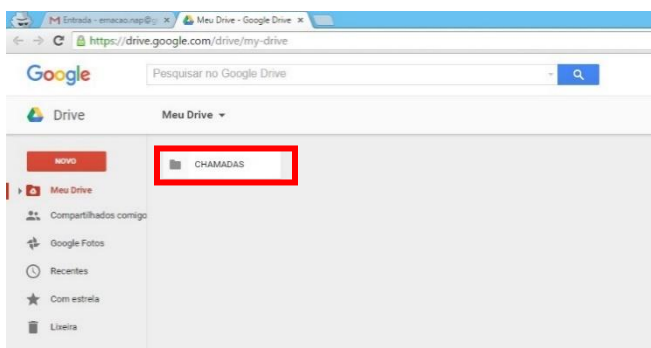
M Entrada - emacao.nap@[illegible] ×
Meu Drive - Google Drive ×
https://drive.google.com/drive/my-drive

Google
Pesquisar no Google Drive

Drive
Meu Drive

NOVO
Meu Drive
Compartilhados comigo
Google Fotos
Recentes
Com estrela
Lixeira

CHAMADAS